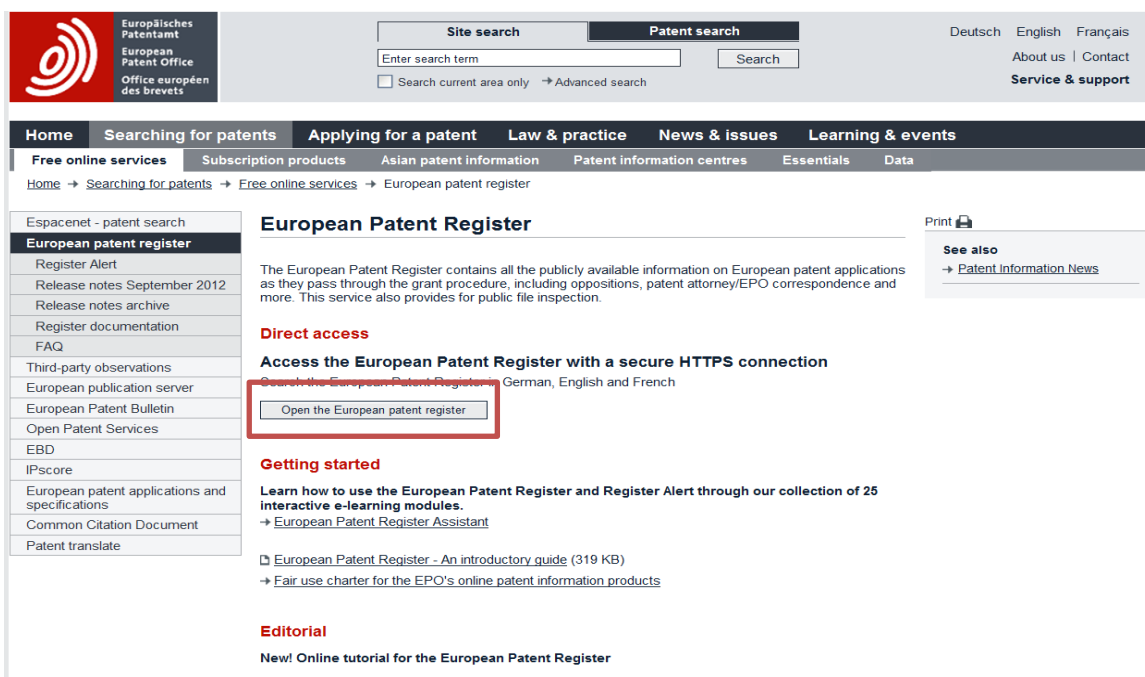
Europäisches Patentamt
European Patent Office
Office européen des brevets

Site search | Patent search
Enter search term
Search
Search current area only → Advanced search

Deutsch English Français
About us | Contact
Service & support

Home | Searching for patents | Applying for a patent | Law & practice | News & issues | Learning & events

Free online services | Subscription products | Asian patent information | Patent information centres | Essentials | Data

Home → Searching for patents → Free online services → European patent register

Espacenet - patent search
European patent register
Register Alert
Release notes September 2012
Release notes archive
Register documentation
FAQ
Third-party observations
European publication server
European Patent Bulletin
Open Patent Services
EBD
IPscore
European patent applications and specifications
Common Citation Document
Patent translate

European Patent Register

The European Patent Register contains all the publicly available information on European patent applications as they pass through the grant procedure, including oppositions, patent attorney/EPO correspondence and more. This service also provides for public file inspection.

Direct access

Access the European Patent Register with a secure HTTPS connection

Search the European Patent Register in German, English and French

Open the European patent register

Getting started

Learn how to use the European Patent Register and Register Alert through our collection of 25 interactive e-learning modules.
→ European Patent Register Assistant

European Patent Register - An introductory guide (319 KB)
→ Fair use charter for the EPO's online patent information products

Editorial

New! Online tutorial for the European Patent Register

Print

See also
→ Patent Information News